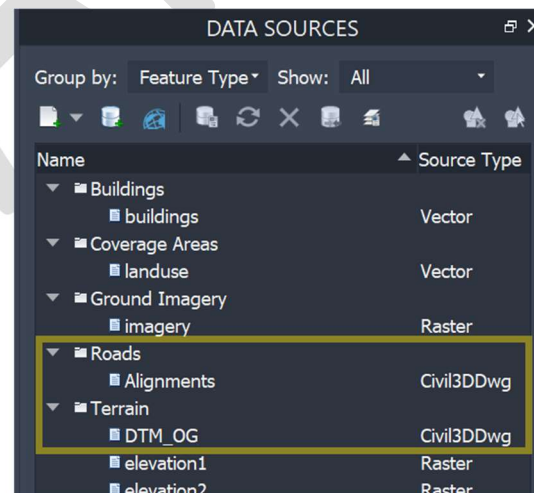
DATA SOURCES

Group by: Feature Type Show: All

| Name | Source Type |
|---|---|
| Buildings | |
| buildings | Vector |
| Coverage Areas | |
| landuse | Vector |
| Ground Imagery | |
| imagery | Raster |
| Roads | |
| Alignments | Civil3DDwg |
| Terrain | |
| DTM_OG | Civil3DDwg |
| elevation1 | Raster |
| elevation2 | Raster |